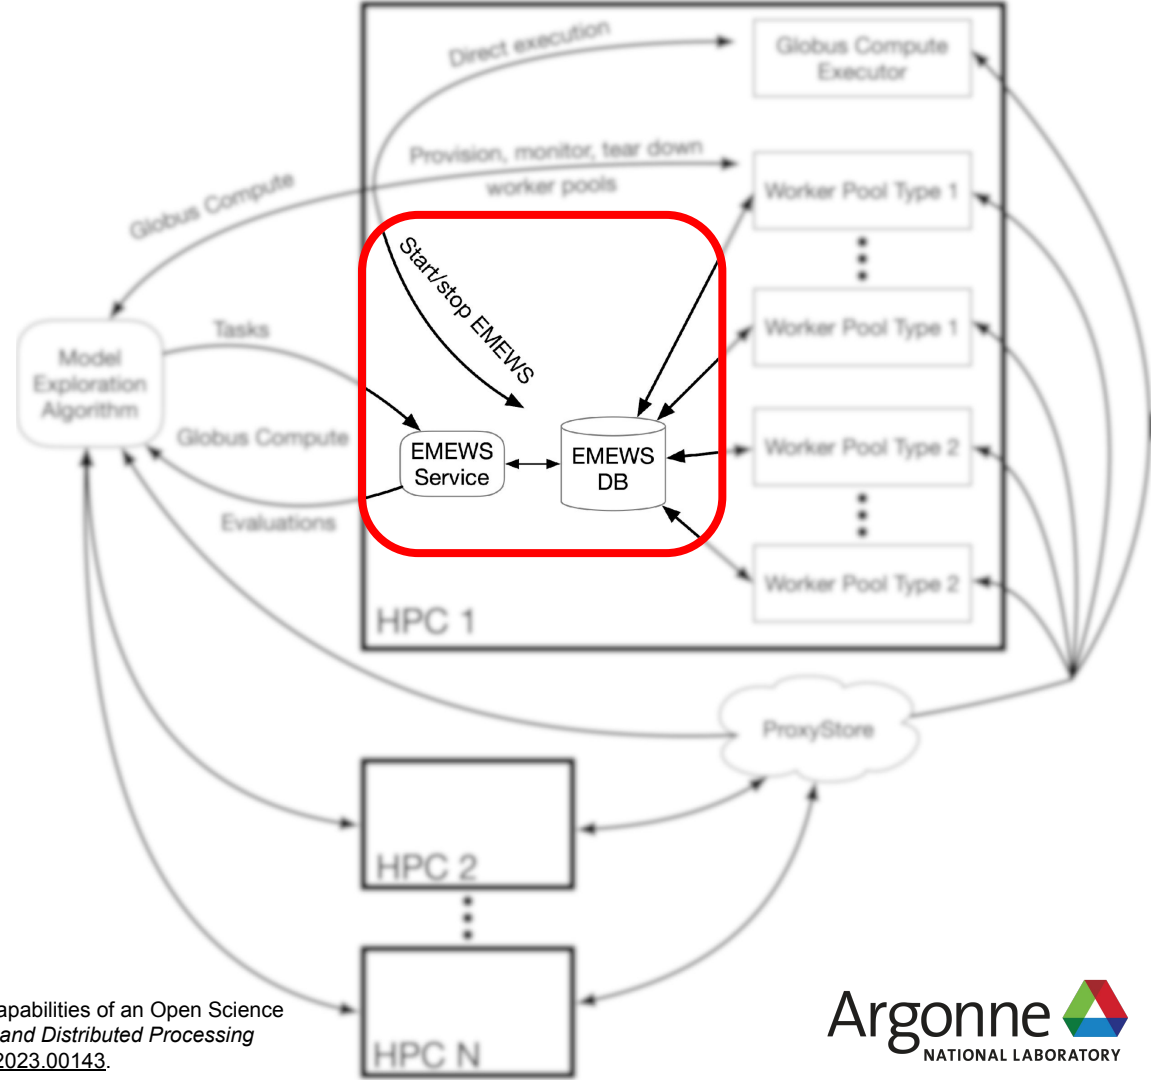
Direct execution

Globus Compute Executor

Provision, monitor, tear down worker pools

Globus Compute

Worker Pool Type 1

Start/stop EMEWS

Worker Pool Type 1

Tasks

Model Exploration Algorithm

Globus Compute

EMEWS Service

EMEWS DB

Worker Pool Type 2

Evaluations

Worker Pool Type 2

HPC 1

ProxyStore

HPC 2

HPC N

apabilities of an Open Science *and Distributed Processing* 2023.00143.

Argonne NATIONAL LABORATORY